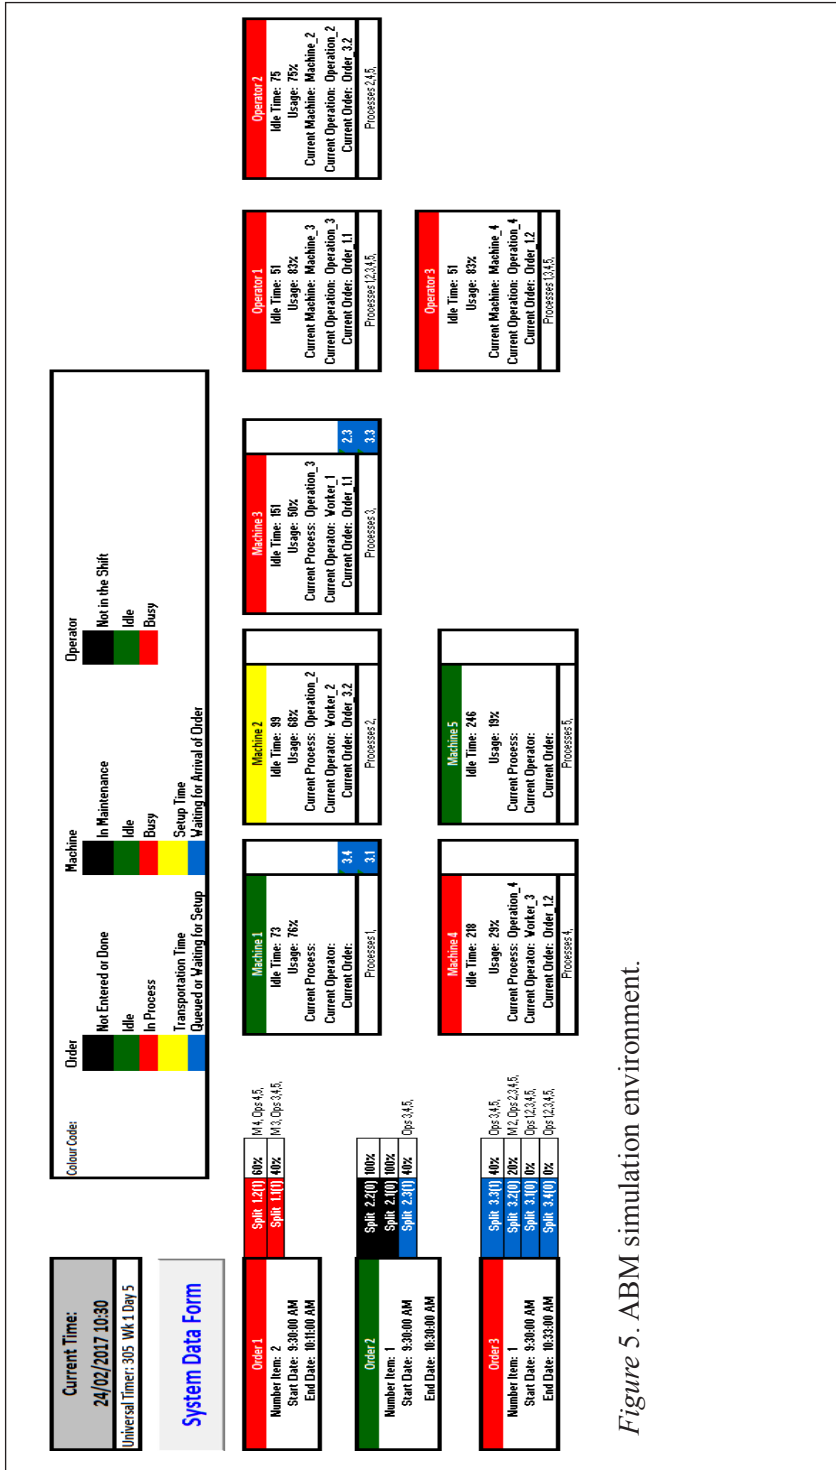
Current Time:
24/02/2017 10:30
Universal Timer: 305 Wk 1 Day 5

System Data Form

Order 1
Number Item: 2
Start Date: 9:30:00 AM
End Date: 10:11:00 AM

| Split 1.2(1) | 60% | M4, Ops 4,5, |
|---|---|---|
| Split 1.1(1) | 40% | M3, Ops 3,4,5, |

Order 2
Number Item: 1
Start Date: 9:30:00 AM
End Date: 10:30:00 AM

| Split 2.2(0) | 100% | |
|---|---|---|
| Split 2.1(0) | 100% | |
| Split 2.3(1) | 40% | Ops 3,4,5, |

Order 3
Number Item: 1
Start Date: 9:30:00 AM
End Date: 10:33:00 AM

| Split 3.3(1) | 40% | Ops 3,4,5, |
|---|---|---|
| Split 3.2(0) | 20% | M2, Ops 2,3,4,5, |
| Split 3.1(0) | 0% | Ops 1,2,3,4,5, |
| Split 3.4(0) | 0% | Ops 1,2,3,4,5, |

Colour Code:
Order
Not Entered or Done
Idle
In Process
Transportation Time
Queued or Waiting for Setup
Machine
In Maintenance
Idle
Busy
Setup Time
Waiting for Arrival of Order
Operator
Not in the Shift
Idle
Busy

Machine 1
Idle Time: 73
Usage: 76%
Current Process:
Current Operator:
Current Order:
Processes 1,
3.4
3.1

Machine 2
Idle Time: 99
Usage: 68%
Current Process: Operation_2
Current Operator: Worker_2
Current Order: Order_3.2
Processes 2,

Machine 3
Idle Time: 151
Usage: 50%
Current Process: Operation_3
Current Operator: Worker_1
Current Order: Order_1.1
Processes 3,
2.3
3.3

Machine 4
Idle Time: 218
Usage: 29%
Current Process: Operation_4
Current Operator: Worker_3
Current Order: Order_1.2
Processes 4,

Machine 5
Idle Time: 246
Usage: 19%
Current Process:
Current Operator:
Current Order:
Processes 5,

Operator 1
Idle Time: 51
Usage: 83%
Current Machine: Machine_3
Current Operation: Operation_3
Current Order: Order_1.1
Processes 1,2,3,4,5,

Operator 2
Idle Time: 75
Usage: 75%
Current Machine: Machine_2
Current Operation: Operation_2
Current Order: Order_3.2
Processes 2,4,5,

Operator 3
Idle Time: 51
Usage: 83%
Current Machine: Machine_4
Current Operation: Operation_4
Current Order: Order_1.2
Processes 1,3,4,5,

Figure 5. ABM simulation environment.